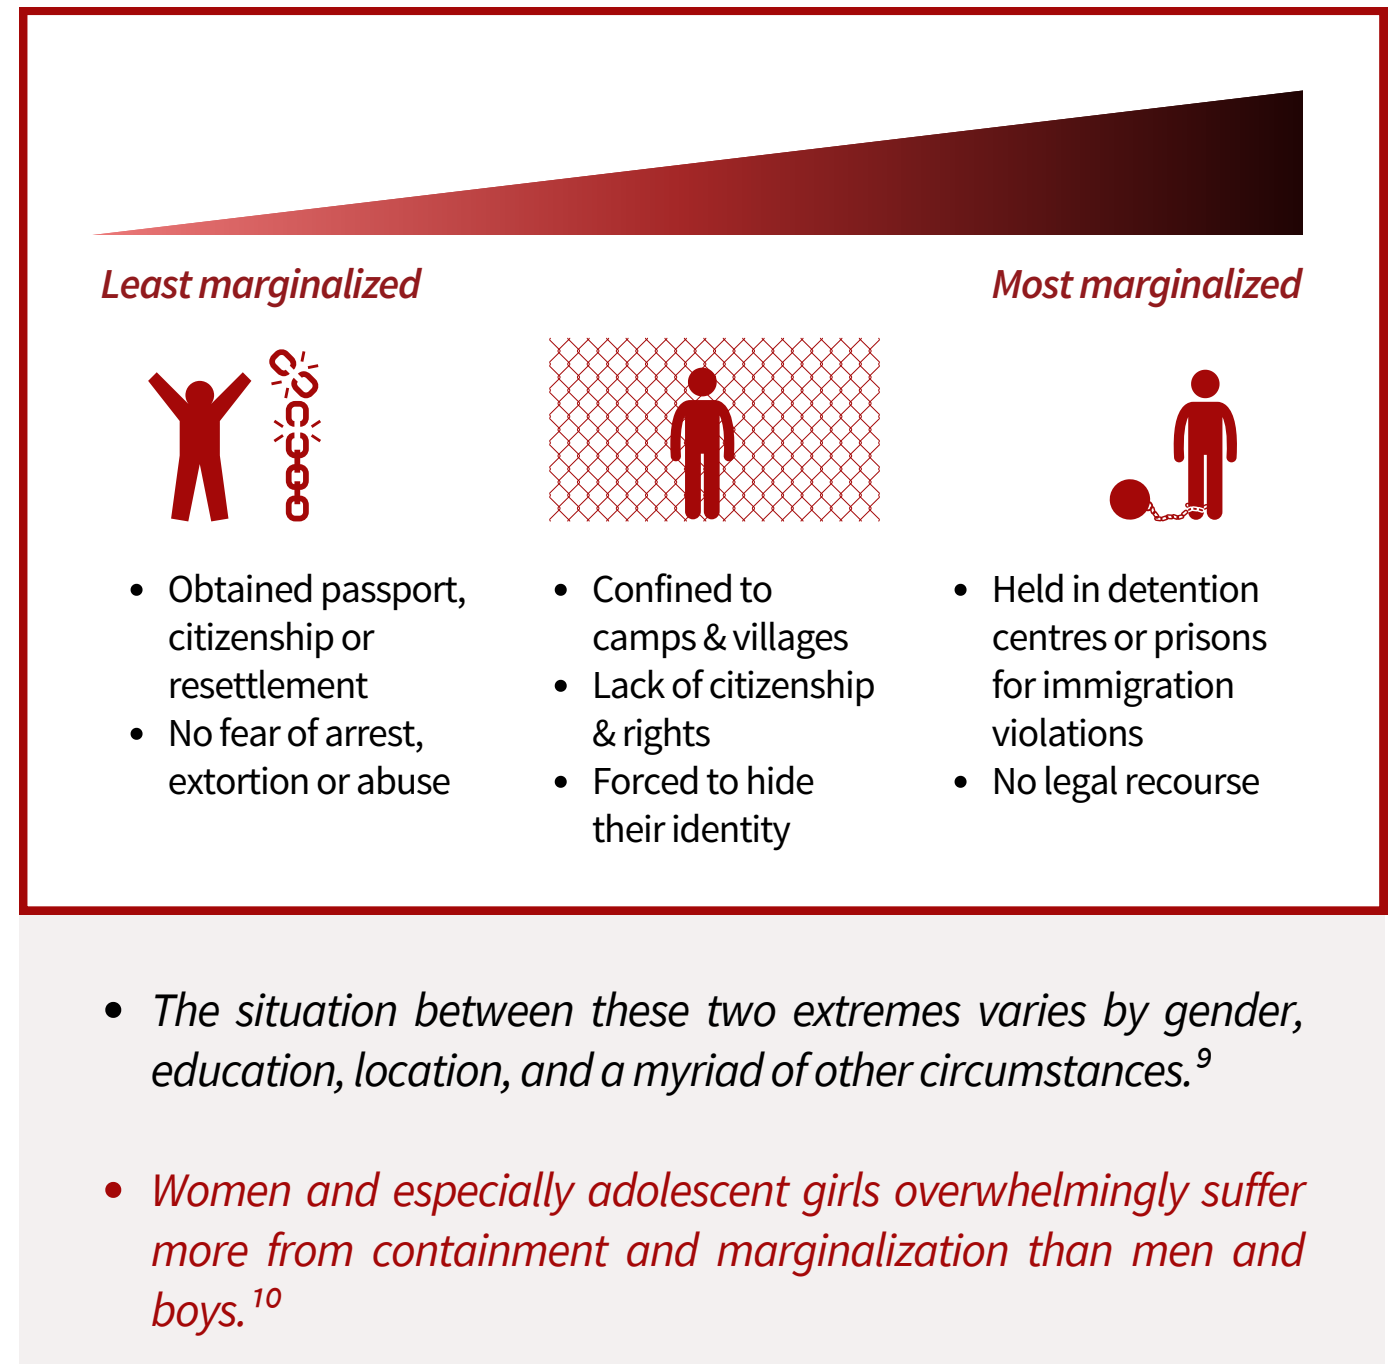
Least marginalized

Most marginalized

- Obtained passport, citizenship or resettlement
- No fear of arrest, extortion or abuse

- Confined to camps & villages
- Lack of citizenship & rights
- Forced to hide their identity

- Held in detention centres or prisons for immigration violations
- No legal recourse

- The situation between these two extremes varies by gender, education, location, and a myriad of other circumstances.$^{9}$

- Women and especially adolescent girls overwhelmingly suffer more from containment and marginalization than men and boys.$^{10}$